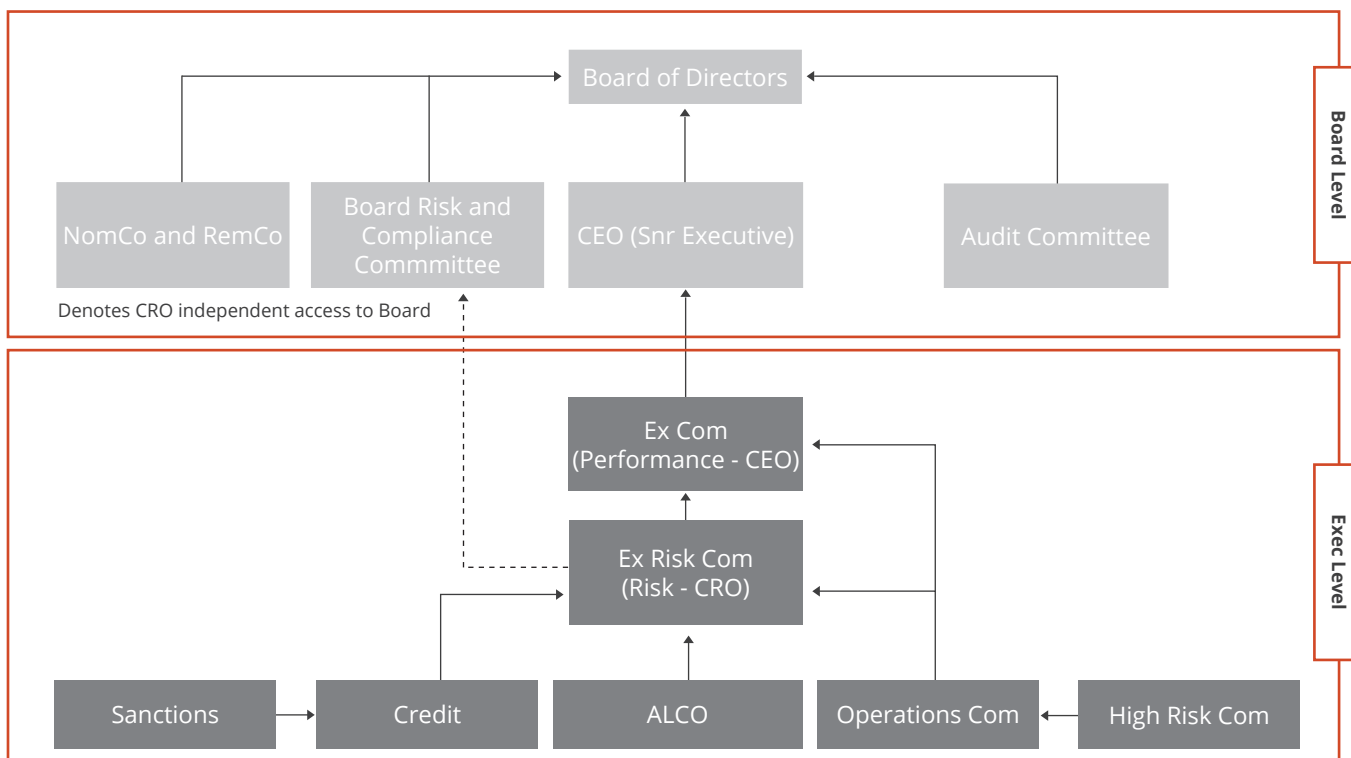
Board Level

Board of Directors

NomCo and RemCo

Board Risk and Compliance Commmittee

CEO (Snr Executive)

Audit Committee

Denotes CRO independent access to Board

Exec Level

Ex Com (Performance - CEO)

Ex Risk Com (Risk - CRO)

Sanctions

Credit

ALCO

Operations Com

High Risk Com